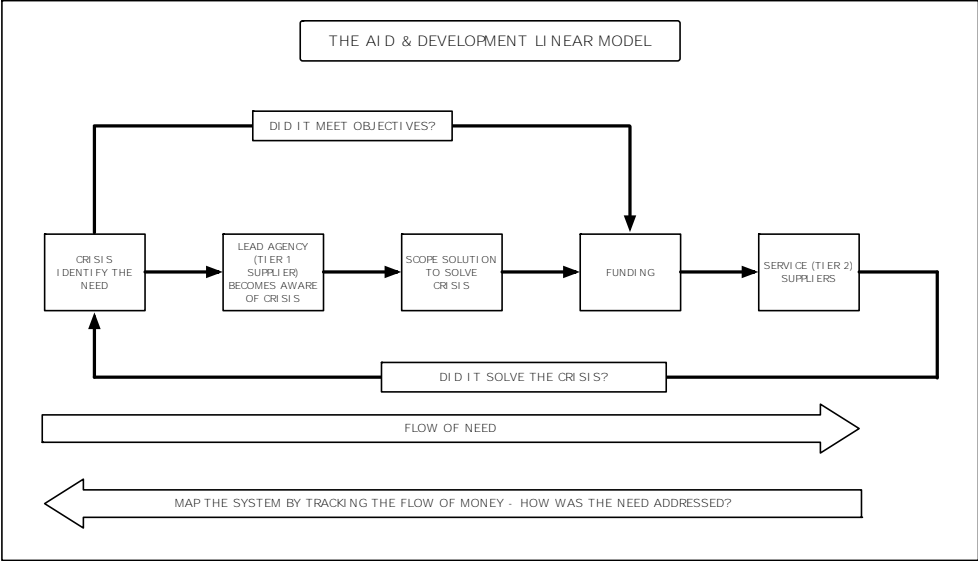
THE AID & DEVELOPMENT LINEAR MODEL

DID IT MEET OBJECTIVES?

CRISIS IDENTIFY THE NEED

LEAD AGENCY (TIER 1 SUPPLIER) BECOMES AWARE OF CRISIS

SCOPE SOLUTION TO SOLVE CRISIS

FUNDING

SERVICE (TIER 2) SUPPLIERS

DID IT SOLVE THE CRISIS?

FLOW OF NEED

MAP THE SYSTEM BY TRACKING THE FLOW OF MONEY - HOW WAS THE NEED ADDRESSED?